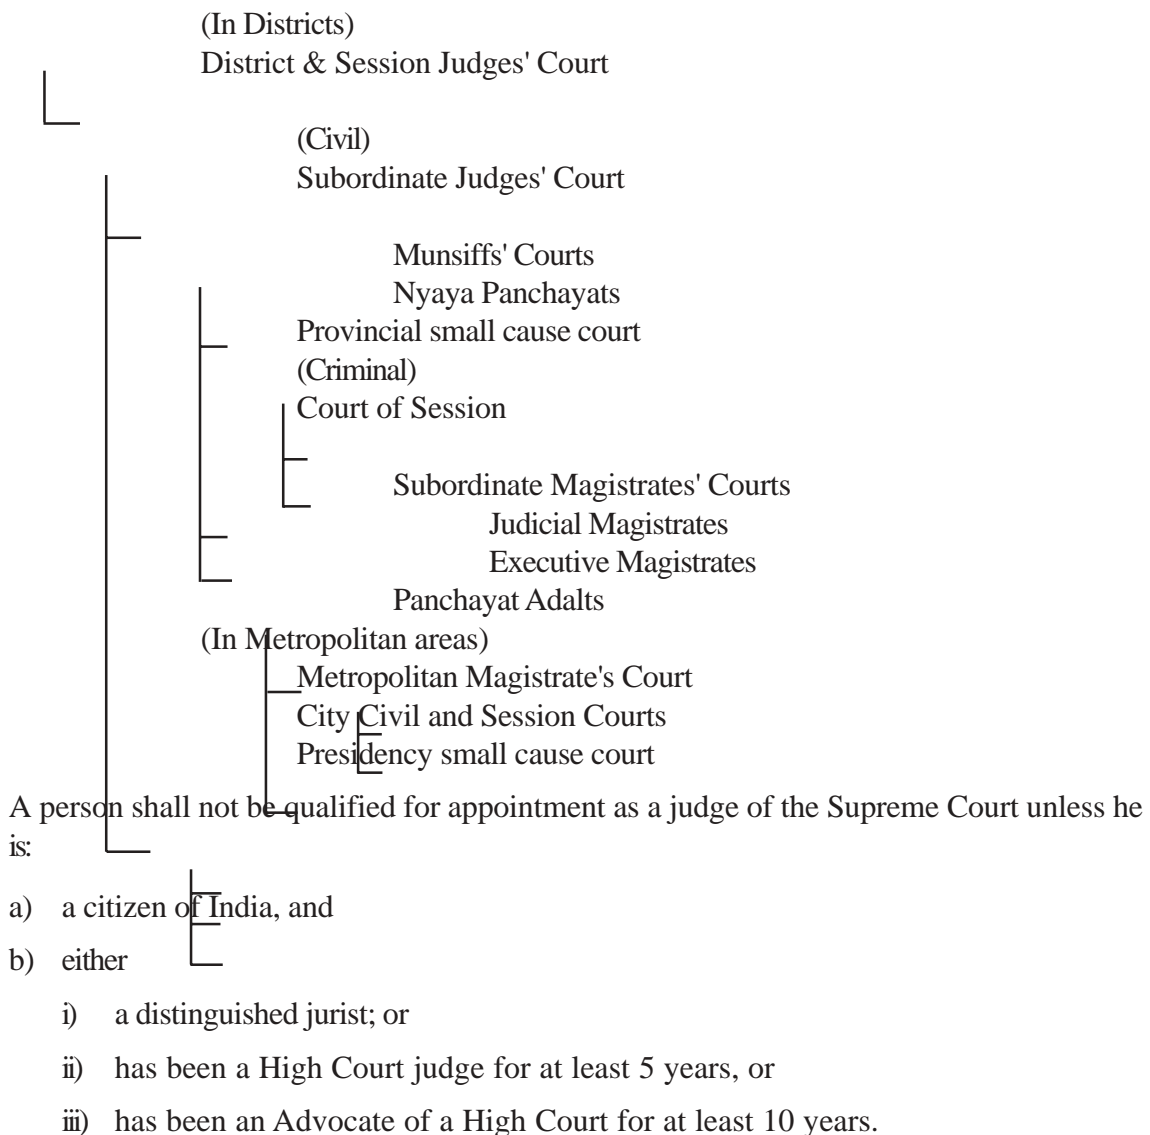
(In Districts)
District & Session Judges' Court

(Civil)
Subordinate Judges' Court

Munsiffs' Courts
Nyaya Panchayats
Provincial small cause court
(Criminal)
Court of Session

Subordinate Magistrates' Courts
Judicial Magistrates
Executive Magistrates
Panchayat Adalts
(In Metropolitan areas)
Metropolitan Magistrate's Court
City Civil and Session Courts
Presidency small cause court

A person shall not be qualified for appointment as a judge of the Supreme Court unless he is:

a) a citizen of India, and

b) either

i) a distinguished jurist; or

ii) has been a High Court judge for at least 5 years, or

iii) has been an Advocate of a High Court for at least 10 years.